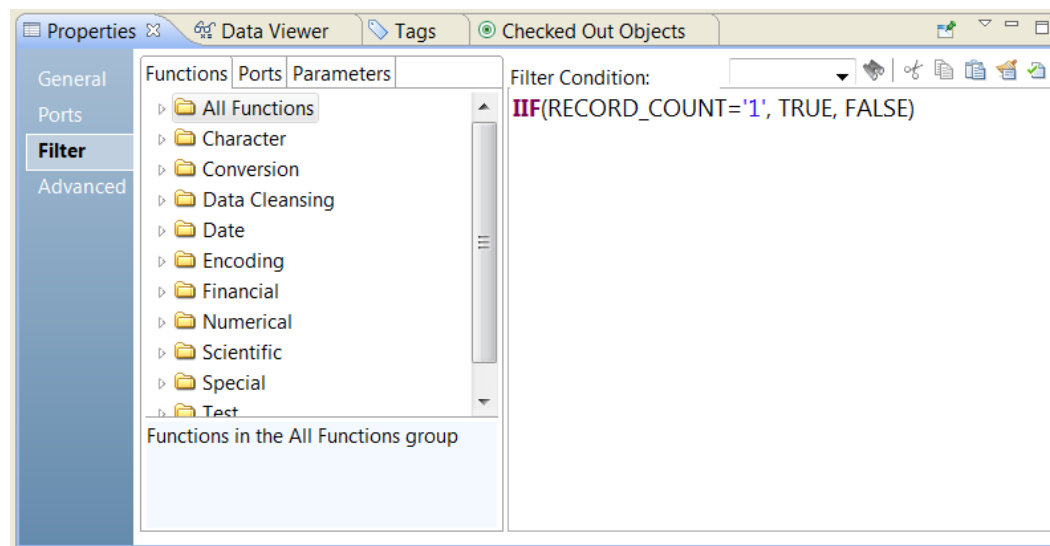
Properties ☒ Data Viewer Tags Checked Out Objects

General
Ports
Filter
Advanced

Functions | Ports | Parameters

All Functions
Character
Conversion
Data Cleansing
Date
Encoding
Financial
Numerical
Scientific
Special
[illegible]

Functions in the All Functions group

Filter Condition:

IIF(RECORD_COUNT='1', TRUE, FALSE)